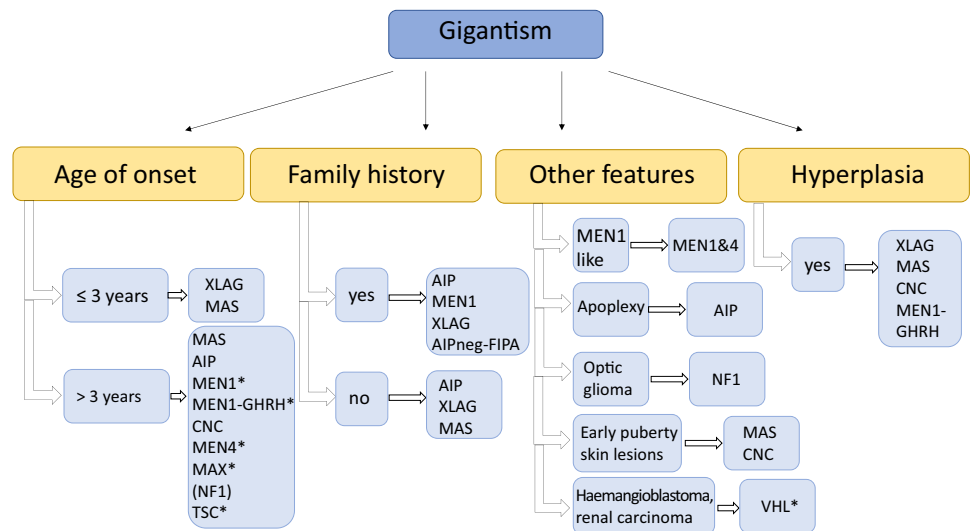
Gigantism

Age of onset

≤ 3 years

XLAG
MAS

> 3 years

MAS
AIP
MEN1*
MEN1-GHRH*
CNC
MEN4*
MAX*
(NF1)
TSC*

Family history

yes

AIP
MEN1
XLAG
AIPneg-FIPA

no

AIP
XLAG
MAS

Other features

MEN1 like

MEN1&4

Apoplexy

AIP

Optic glioma

NF1

Early puberty skin lesions

MAS
CNC

Haemangioblastoma, renal carcinoma

VHL*

Hyperplasia

yes

XLAG
MAS
CNC
MEN1-GHRH